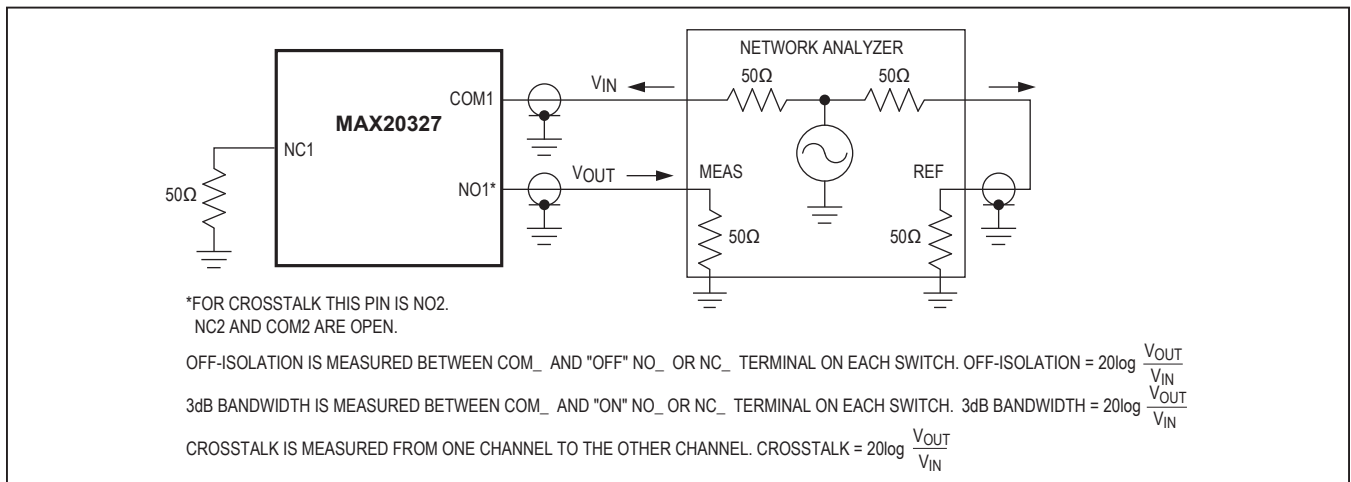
NETWORK ANALYZER

$V_{IN}$

$50\Omega$

$50\Omega$

COM1

MAX20327

NC1

$50\Omega$

NO1*

$V_{OUT}$

MEAS

REF

$50\Omega$

$50\Omega$

*FOR CROSSTALK THIS PIN IS NO2.
NC2 AND COM2 ARE OPEN.

OFF-ISOLATION IS MEASURED BETWEEN COM_ AND "OFF" NO_ OR NC_ TERMINAL ON EACH SWITCH. OFF-ISOLATION = 20log $\frac{V_{OUT}}{V_{IN}}$

3dB BANDWIDTH IS MEASURED BETWEEN COM_ AND "ON" NO_ OR NC_ TERMINAL ON EACH SWITCH. 3dB BANDWIDTH = 20log $\frac{V_{OUT}}{V_{IN}}$

CROSSTALK IS MEASURED FROM ONE CHANNEL TO THE OTHER CHANNEL. CROSSTALK = 20log $\frac{V_{OUT}}{V_{IN}}$